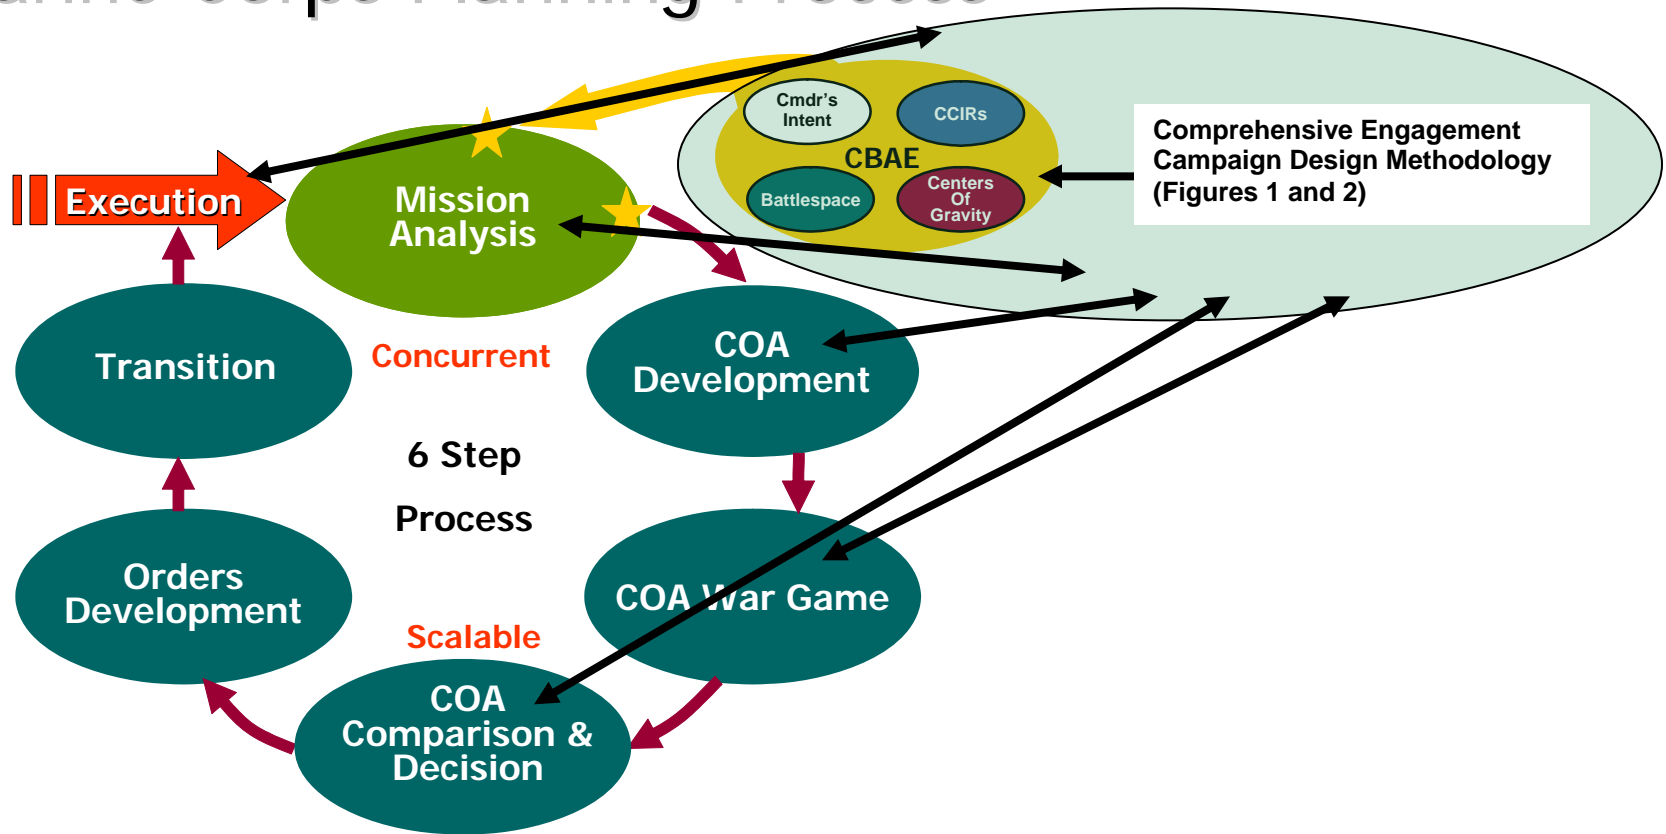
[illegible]

Cmdr's Intent

CCIRs

CBAE

Battlespace

Centers Of Gravity

Comprehensive Engagement Campaign Design Methodology (Figures 1 and 2)

Execution

Mission Analysis

Transition

Concurrent

COA Development

6 Step

Process

Orders Development

COA War Game

Scalable

COA Comparison & Decision